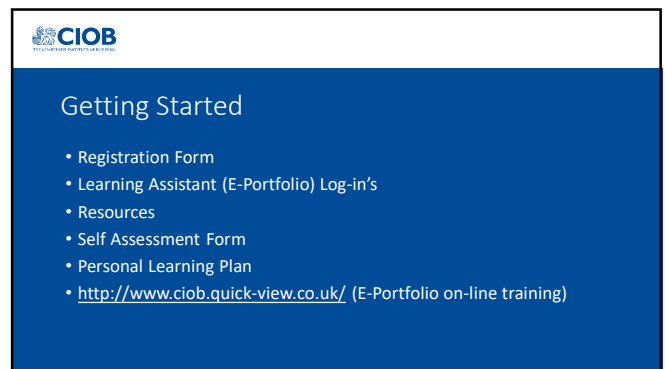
CIOB
THE CHARTERED INSTITUTE OF BUILDING

Getting Started

• Registration Form
• Learning Assistant (E-Portfolio) Log-in's
• Resources
• Self Assessment Form
• Personal Learning Plan
• http://www.ciob.quick-view.co.uk/ (E-Portfolio on-line training)